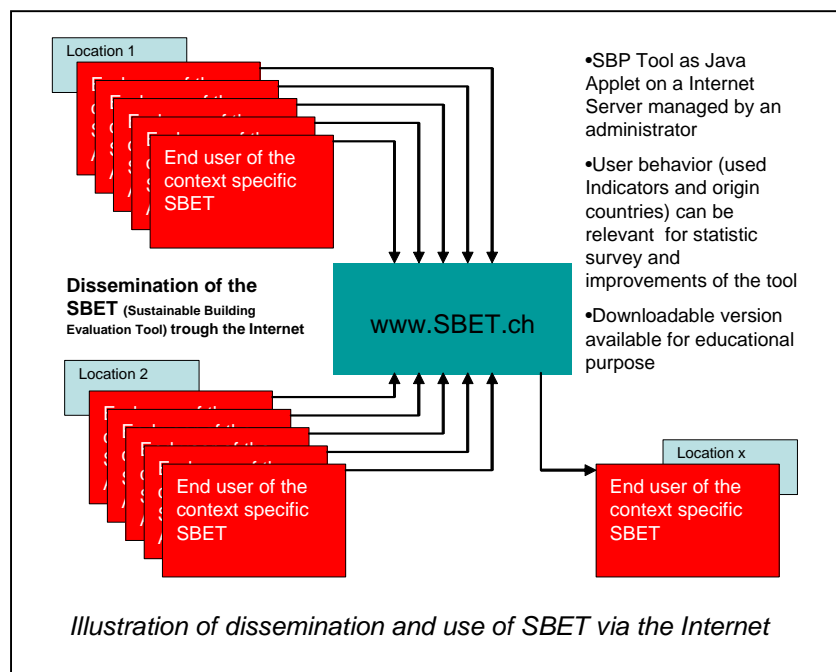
Location 1

End user of the context specific SBET

Dissemination of the SBET (Sustainable Building Evaluation Tool) trough the Internet

www.SBET.ch

•SBP Tool as Java Applet on a Internet Server managed by an administrator

•User behavior (used Indicators and origin countries) can be relevant for statistic survey and improvements of the tool

•Downloadable version available for educational purpose

Location 2

End user of the context specific SBET

Location x

End user of the context specific SBET

Illustration of dissemination and use of SBET via the Internet